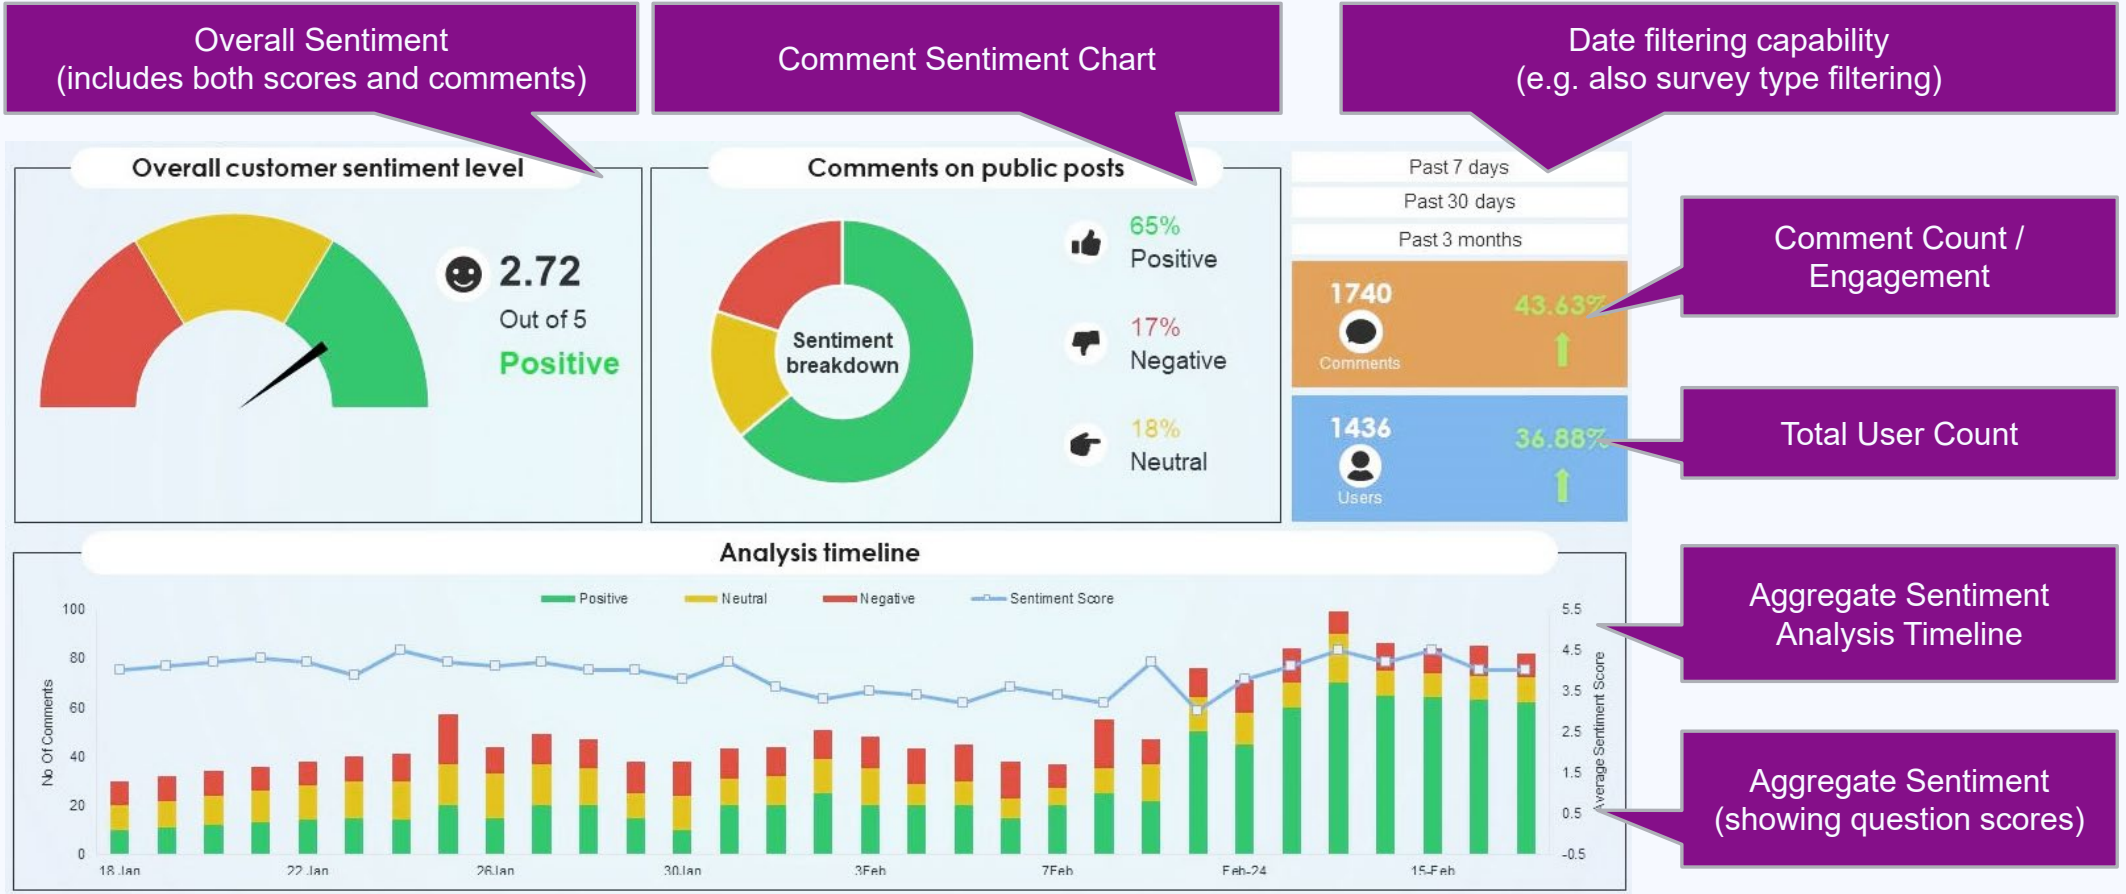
Overall Sentiment
(includes both scores and comments)

Comment Sentiment Chart

Date filtering capability
(e.g. also survey type filtering)

Overall customer sentiment level

2.72
Out of 5
Positive

Comments on public posts

Sentiment breakdown

65%
Positive

17%
Negative

18%
Neutral

Past 7 days
Past 30 days
Past 3 months

1740
Comments
43.63%

1436
Users
36.88%

Comment Count / Engagement

Total User Count

Analysis timeline

Positive
Neutral
Negative
Sentiment Score

100
80
60
40
20
0

No Of Comments

5.5
4.5
3.5
2.5
1.5
0.5
-0.5

Average Sentiment Score

18 Jan
22 Jan
26 Jan
30 Jan
3Feb
7Feb
Feb-24
15-Feb

Aggregate Sentiment
Analysis Timeline

Aggregate Sentiment
(showing question scores)